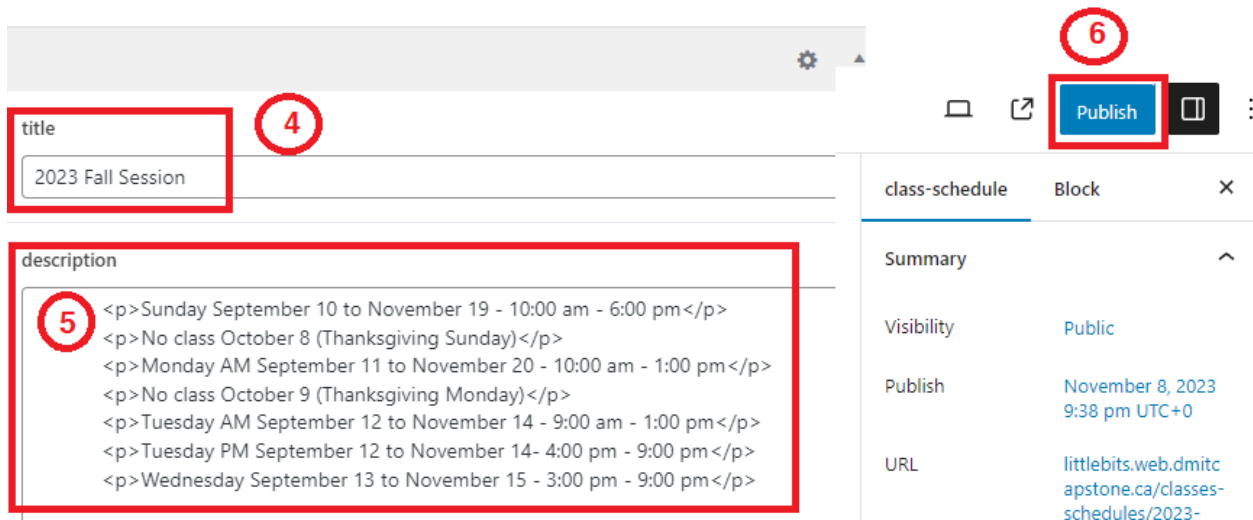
6

Publish

title

4

2023 Fall Session

description

5

<p>Sunday September 10 to November 19 - 10:00 am - 6:00 pm</p>
<p>No class October 8 (Thanksgiving Sunday)</p>
<p>Monday AM September 11 to November 20 - 10:00 am - 1:00 pm</p>
<p>No class October 9 (Thanksgiving Monday)</p>
<p>Tuesday AM September 12 to November 14 - 9:00 am - 1:00 pm</p>
<p>Tuesday PM September 12 to November 14- 4:00 pm - 9:00 pm</p>
<p>Wednesday September 13 to November 15 - 3:00 pm - 9:00 pm</p>

class-schedule

Block

×

Summary

Visibility

Public

Publish

November 8, 2023 9:38 pm UTC+0

URL

littlebits.web.dmitcapstone.ca/classes-schedules/2023-